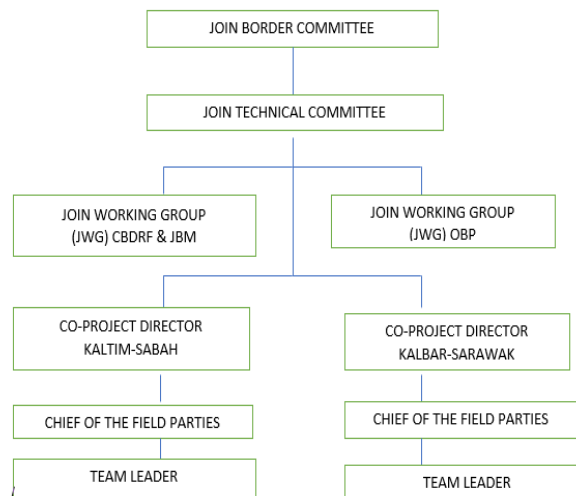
JOIN BORDER COMMITTEE

JOIN TECHNICAL COMMITTEE

JOIN WORKING GROUP (JWG) CBDRF & JBM

JOIN WORKING GROUP (JWG) OBP

CO-PROJECT DIRECTOR KALTIM-SABAH

CHIEF OF THE FIELD PARTIES

TEAM LEADER

CO-PROJECT DIRECTOR KALBAR-SARAWAK

CHIEF OF THE FIELD PARTIES

TEAM LEADER